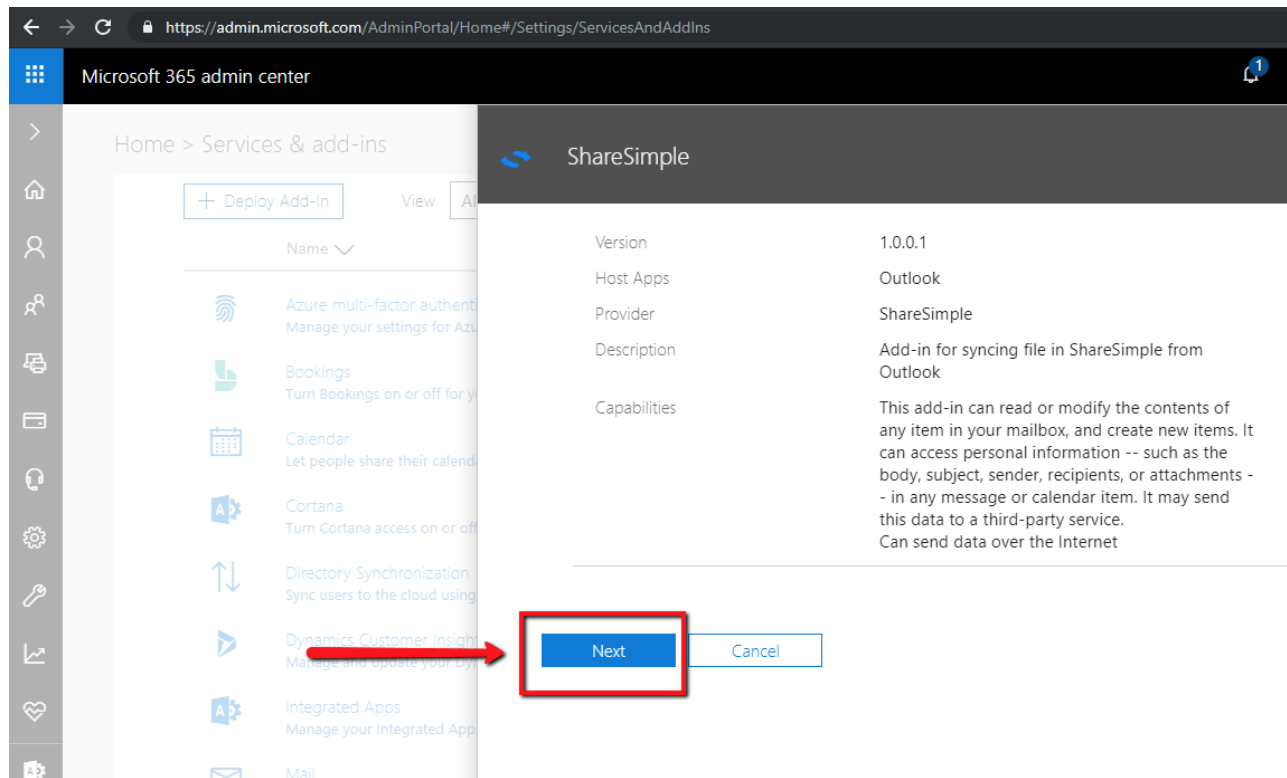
https://admin.microsoft.com/AdminPortal/Home#/Settings/ServicesAndAddIns

Microsoft 365 admin center

1

Home > Services & add-ins

+ Deploy Add-In View Al

Name

Azure multi-factor authent
Manage your settings for Azu

Bookings
Turn Bookings on or off for y

Calendar
Let people share their calend

Cortana
Turn Cortana access on or of

Directory Synchronization
Sync users to the cloud using

Dynamics Customer Insigh
Manage and update your Dy

Integrated Apps
Manage your Integrated App

Mail

ShareSimple

| Version | 1.0.0.1 |
|---|---|
| Host Apps | Outlook |
| Provider | ShareSimple |
| Description | Add-in for syncing file in ShareSimple from Outlook |
| Capabilities | This add-in can read or modify the contents of any item in your mailbox, and create new items. It can access personal information -- such as the body, subject, sender, recipients, or attachments -- in any message or calendar item. It may send this data to a third-party service. Can send data over the Internet |

Next Cancel